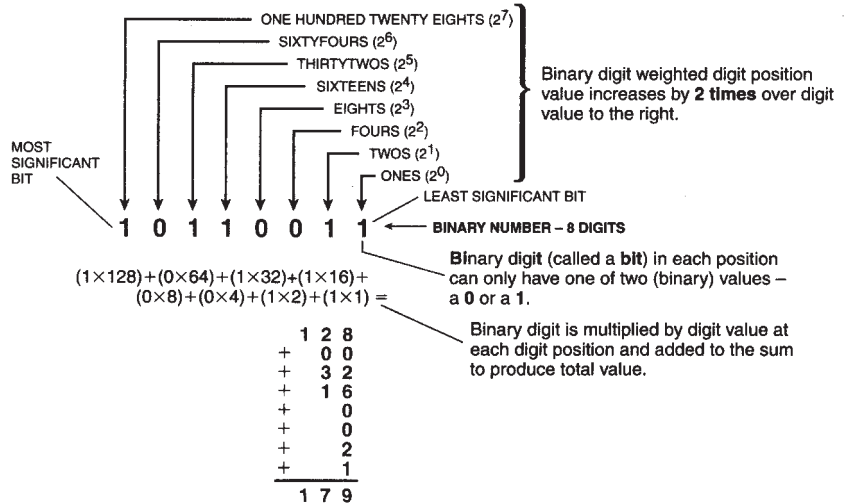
ONE HUNDRED TWENTY EIGHTS ($2^7$)
SIXTYFOURS ($2^6$)
THIRTYTWOS ($2^5$)
SIXTEENS ($2^4$)
EIGHTS ($2^3$)
FOURS ($2^2$)
TWOS ($2^1$)
ONES ($2^0$)

Binary digit weighted digit position value increases by **2 times** over digit value to the right.

MOST SIGNIFICANT BIT

LEAST SIGNIFICANT BIT

1 0 1 1 0 0 1 1 ← BINARY NUMBER – 8 DIGITS

**Bi**nary digit (called a **bit**) in each position can only have one of two (binary) values – a **0** or a **1**.

$(1\times128)+(0\times64)+(1\times32)+(1\times16)+(0\times8)+(0\times4)+(1\times2)+(1\times1) =$

Binary digit is multiplied by digit value at each digit position and added to the sum to produce total value.

128
+ 00
+ 32
+ 16
+ 0
+ 0
+ 2
+ 1
179